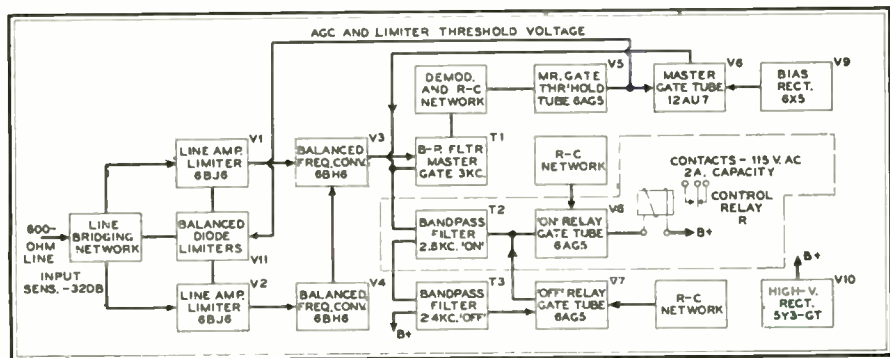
AGC AND LIMITER THRESHOLD VOLTAGE

DEMOD. AND R-C NETWORK

MR. GATE THR'HOLD TUBE 6AG5

V5

MASTER GATE TUBE 12AU7

V6

BIAS RECT. 6X5

V9

LINE AMP. LIMITER 6BJ6

V1

BALANCED FREQ. CONV. 6BH6

V3

B-P. FLTR MASTER GATE 3KC.

T1

R-C NETWORK

CONTACTS - 115 V. AC 2A. CAPACITY

CONTROL RELAY R

600-OHM LINE

LINE BRIDGING NETWORK

BALANCED DIODE LIMITERS

V11

INPUT SENS. -32DB

BANDPASS FILTER 2.8KC. 'ON'

T2

'ON' RELAY GATE TUBE 6AG5

V8

B+

LINE AMP. LIMITER 6BJ6

V2

BALANCED FREQ. CONV. 6BH6

V4

BANDPASS FILTER 2.4KC. 'OFF'

T3

B+

'OFF' RELAY GATE TUBE 6AG5

V7

R-C NETWORK

B+

HIGH-V. RECT. 5Y3-GT

V10